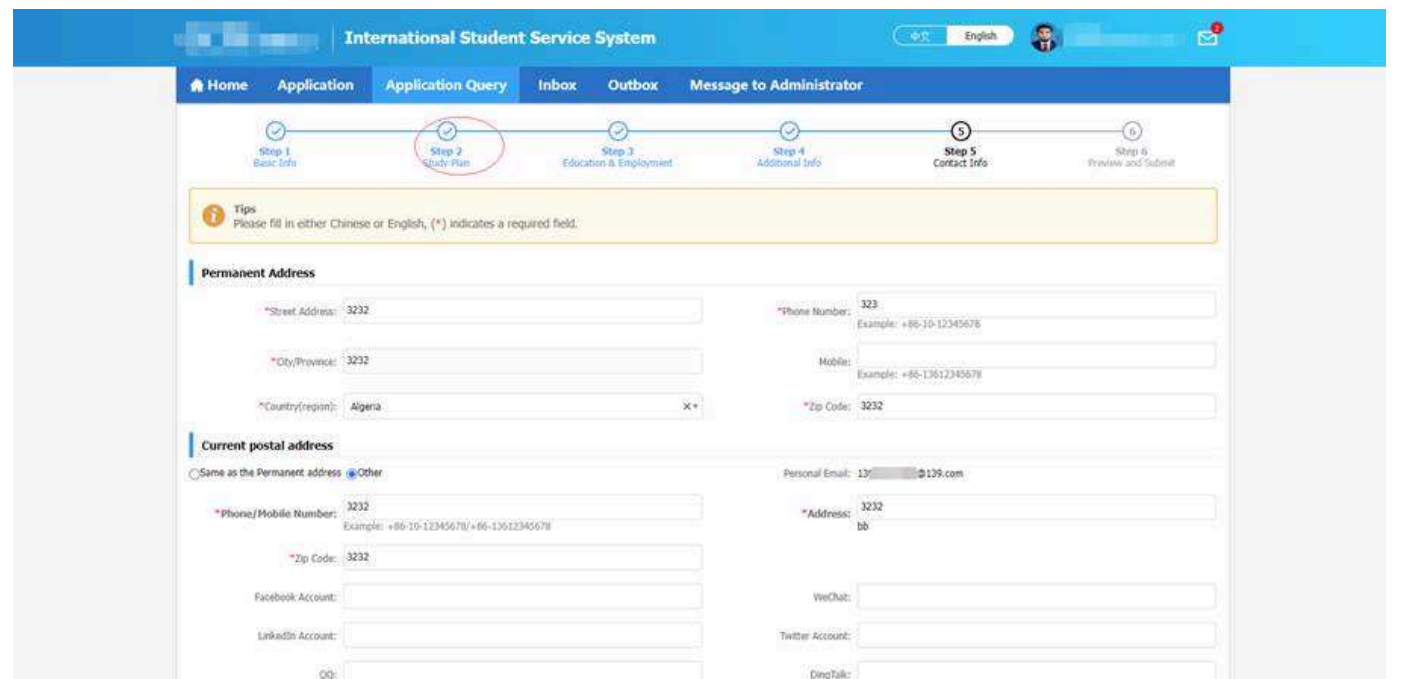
International Student Service System

中文 English

Home Application Application Query Inbox Outbox Message to Administrator

Step 1
Basic Info

Step 2
Study Plan

Step 3
Education & Employment

Step 4
Additional Info

Step 5
Contact Info

Step 6
Preview and Submit

Tips
Please fill in either Chinese or English, (*) indicates a required field.

Permanent Address

*Street Address: 3232

*Phone Number: 323
Example: +86-10-12345678

*City/Province: 3232

Mobile:
Example: +86-13612345678

*Country(region): Algeria

*Zip Code: 3232

Current postal address

Same as the Permanent address Other

Personal Email: 13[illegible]@139.com

*Phone/Mobile Number: 3232
Example: +86-10-12345678/+86-13612345678

*Address: 3232
bb

*Zip Code: 3232

Facebook Account:

WeChat:

LinkedIn Account:

Twitter Account:

QQ:

DingTalk: